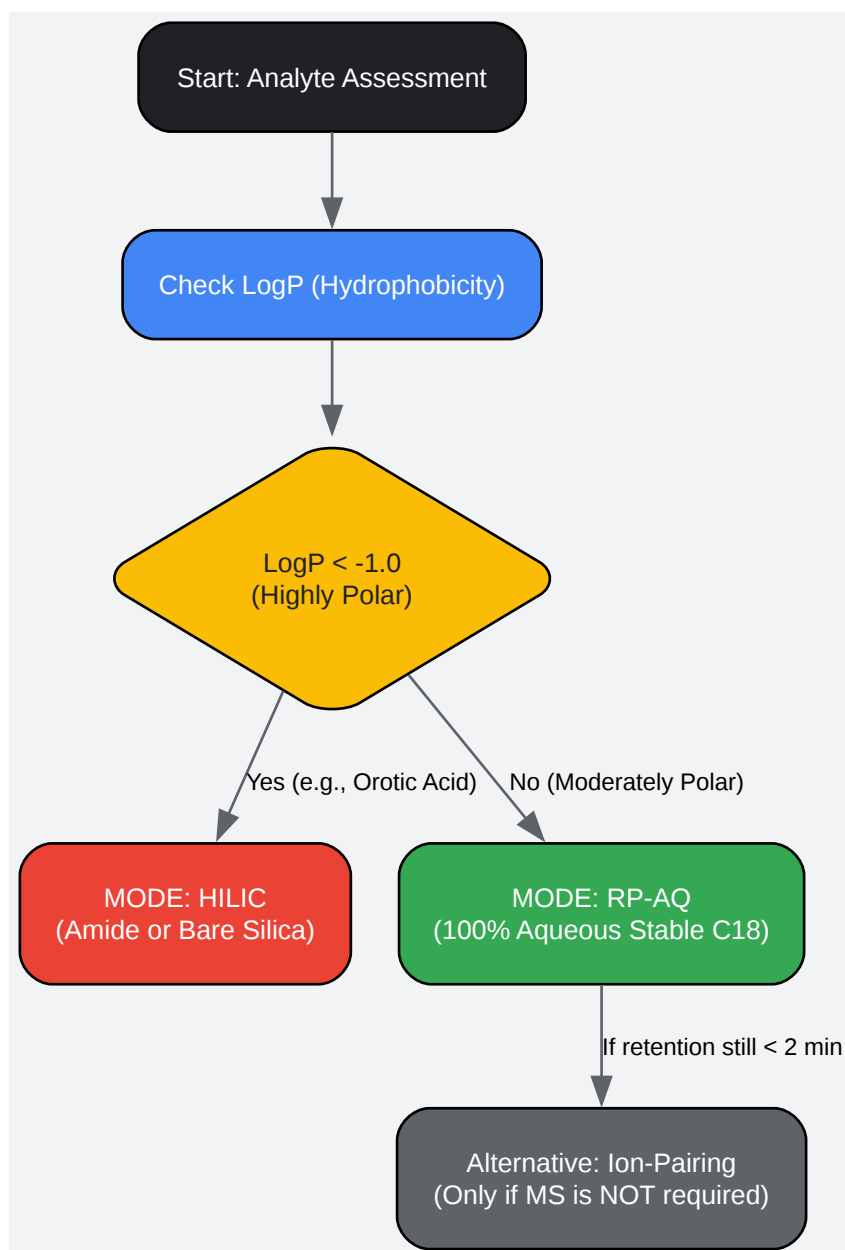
Start: Analyte Assessment

Check LogP (Hydrophobicity)

LogP < -1.0
(Highly Polar)

Yes (e.g., Orotic Acid)

No (Moderately Polar)

MODE: HILIC
(Amide or Bare Silica)

MODE: RP-AQ
(100% Aqueous Stable C18)

If retention still < 2 min

Alternative: Ion-Pairing
(Only if MS is NOT required)